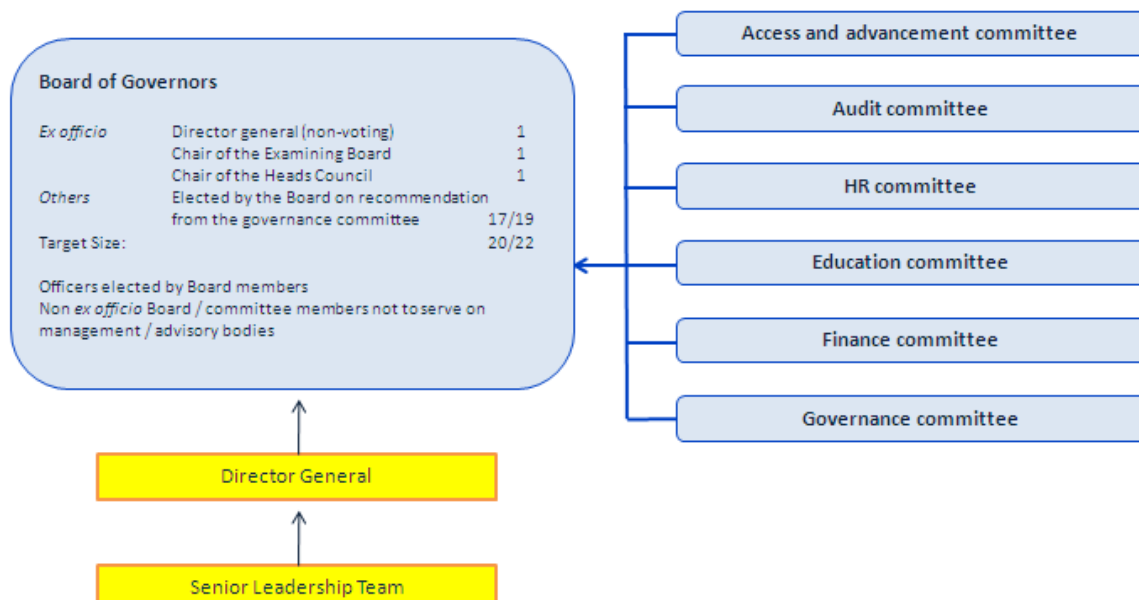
Board of Governors

| | | |
|---|---|---|
| *Ex officio* | Director general (non-voting) | 1 |
| | Chair of the Examining Board | 1 |
| | Chair of the Heads Council | 1 |
| *Others* | Elected by the Board on recommendation from the governance committee | 17/19 |
| Target Size: | | 20/22 |

Officers elected by Board members
Non *ex officio* Board / committee members not to serve on management / advisory bodies

Access and advancement committee

Audit committee

HR committee

Education committee

Finance committee

Governance committee

Director General

Senior Leadership Team